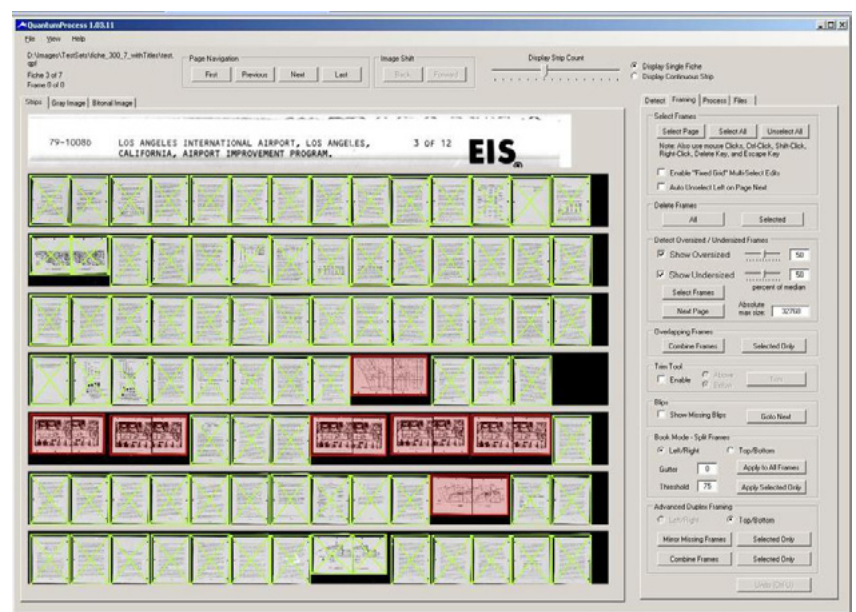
QuantumProcess 1.03.11

File View Help

D:\Images\TestSets\fiche_300_7_withTitles\test.qpf
Fiche 3 of 7
Frame 0 of 0

Page Navigation
First Previous Next Last

Image Shift
Back Forward

Display Strip Count

Display Single Fiche
Display Continuous Strip

Strips Gray Image Bitonal Image

79-10080 LOS ANGELES INTERNATIONAL AIRPORT, LOS ANGELES, CALIFORNIA, AIRPORT IMPROVEMENT PROGRAM. 3 OF 12 EIS

Detect Framing Process Files

Select Frames
Select Page Select All Unselect All
Note: Also use mouse Clicks, Ctrl-Click, Shift-Click, Right-Click, Delete Key, and Escape Key
Enable "Fixed Grid" Multi-Select Edits
Auto Unselect Left on Page Next

Delete Frames
All Selected

Detect Oversized / Undersized Frames
Show Oversized 50
Show Undersized 50
percent of median
Select Frames
Absolute max size 32768
Next Page

Overlapping Frames
Combine Frames Selected Only

Trim Tool
Enable Above Below Trim

Blips
Show Missing Blips Goto Next

Book Mode - Split Frames
Left/Right Top/Bottom
Gutter 0 Apply to All Frames
Threshold 75 Apply Selected Only

Advanced Duplex Framing
Left/Right Top/Bottom
Mirror Missing Frames Selected Only
Combine Frames Selected Only

Undo (Ctrl Z)